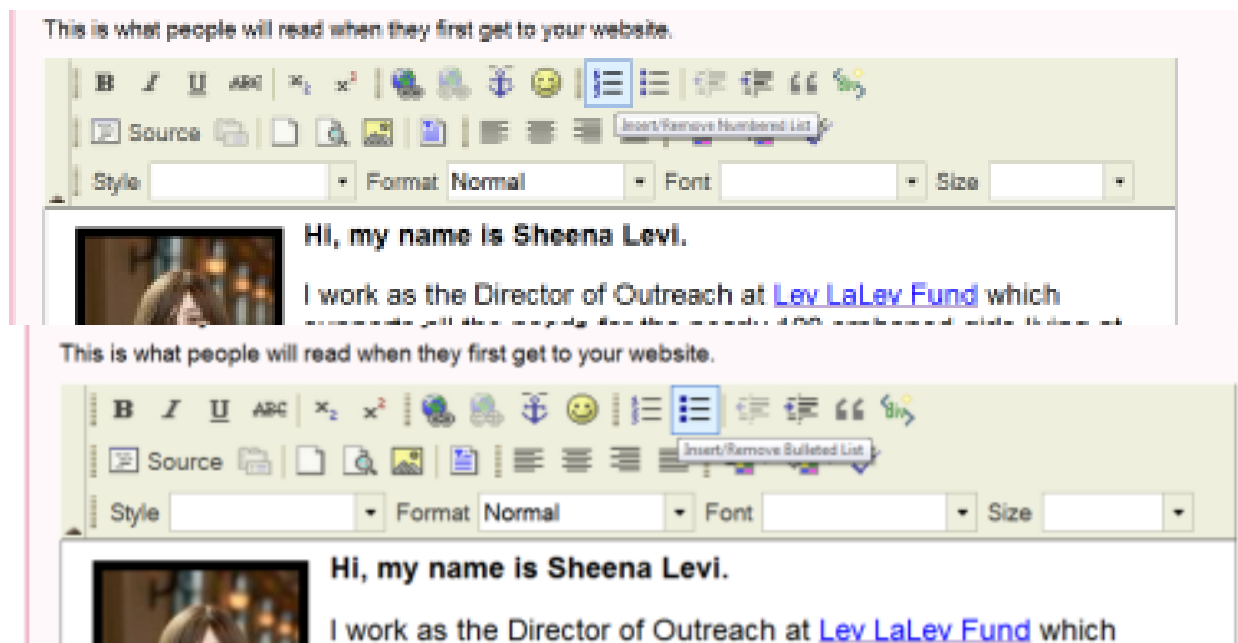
This is what people will read when they first get to your website.

B I U ABC $x_2$ $x^2$

Source

Insert/Remove Numbered List

Style ▾ Format Normal ▾ Font ▾ Size ▾

Hi, my name is Sheena Levi.

I work as the Director of Outreach at Lev LaLev Fund which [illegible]

This is what people will read when they first get to your website.

B I U ABC $x_2$ $x^2$

Source

Insert/Remove Bulleted List

Style ▾ Format Normal ▾ Font ▾ Size ▾

Hi, my name is Sheena Levi.

I work as the Director of Outreach at Lev LaLev Fund which